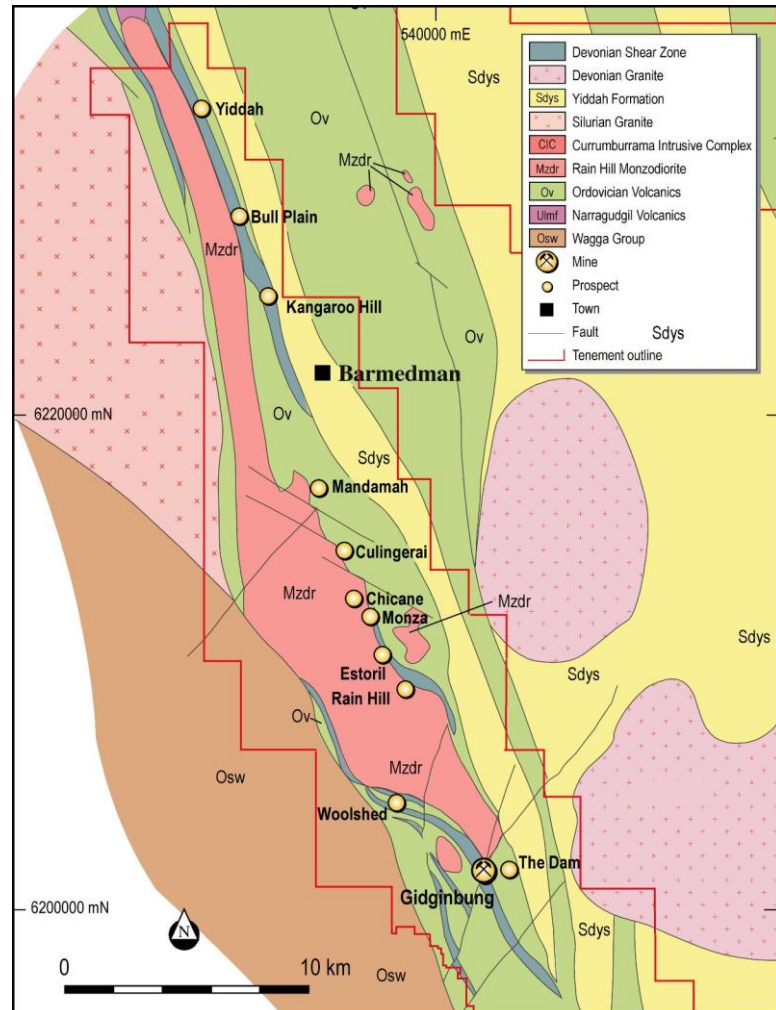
540000 mE

Devonian Shear Zone
Devonian Granite
Sdys Yiddah Formation
Silurian Granite
CIC Currumburrama Intrusive Complex
Mzdr Rain Hill Monzodiorite
Ov Ordovician Volcanics
Ulmf Narragudgil Volcanics
Osw Wagga Group
Mine
Prospect
Town
Fault
Tenement outline

Sdys
Yiddah
Ov
Mzdr
Bull Plain
Mzdr
Kangaroo Hill
Ov
Sdys
Barmedman
6220000 mN
Ov
Sdys
Mandamah
Culingerai
Mzdr
Chicane
Monza
Mzdr
Sdys
Estoril
Rain Hill
Sdys
Ov
Osw
Mzdr
Woolshed
The Dam
Gidginbung
6200000 mN
N
Sdys
0
10 km
Osw